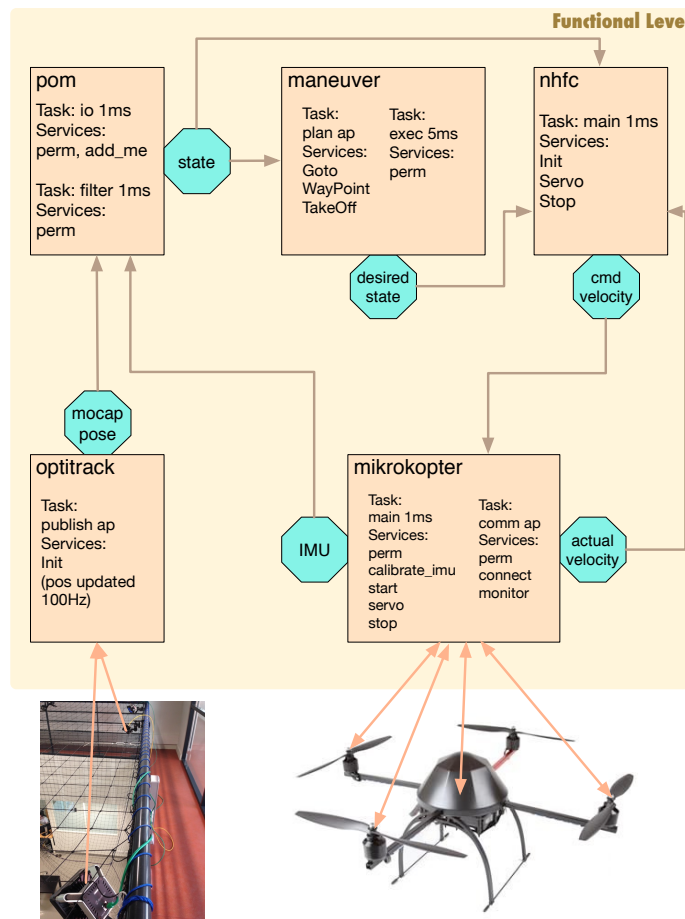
Functional Leve

pom

Task: io 1ms
Services:
perm, add_me

Task: filter 1ms
Services:
perm

state

maneuver

Task:
plan ap
Services:
Goto
WayPoint
TakeOff

Task:
exec 5ms
Services:
perm

nhfc

Task: main 1ms
Services:
Init
Servo
Stop

desired state

cmd velocity

mocap pose

optitrack

Task:
publish ap
Services:
Init
(pos updated 100Hz)

IMU

mikrokopter

Task:
main 1ms
Services:
perm
calibrate_imu
start
servo
stop

Task:
comm ap
Services:
perm
connect
monitor

actual velocity